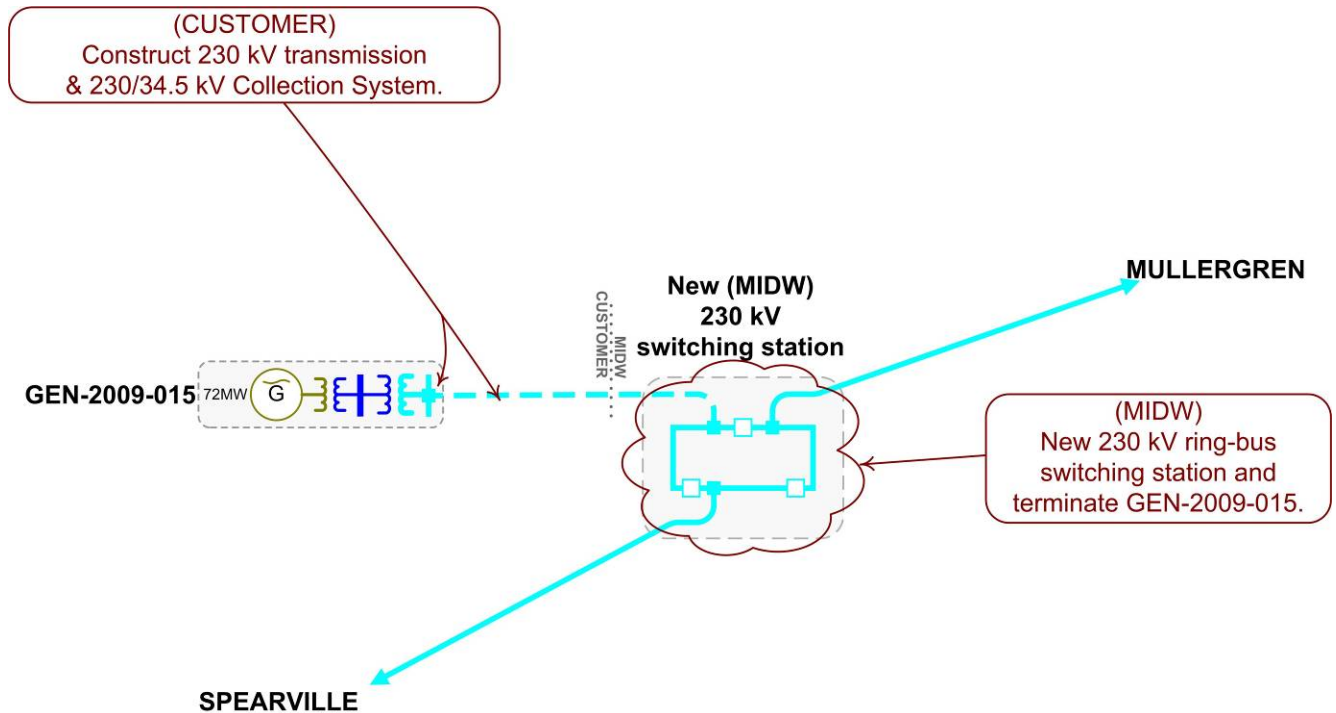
(CUSTOMER)
Construct 230 kV transmission & 230/34.5 kV Collection System.

New (MIDW)
230 kV
switching station

MULLERGREN

CUSTOMER
MIDW

GEN-2009-015 72MW G

(MIDW)
New 230 kV ring-bus switching station and terminate GEN-2009-015.

SPEARVILLE